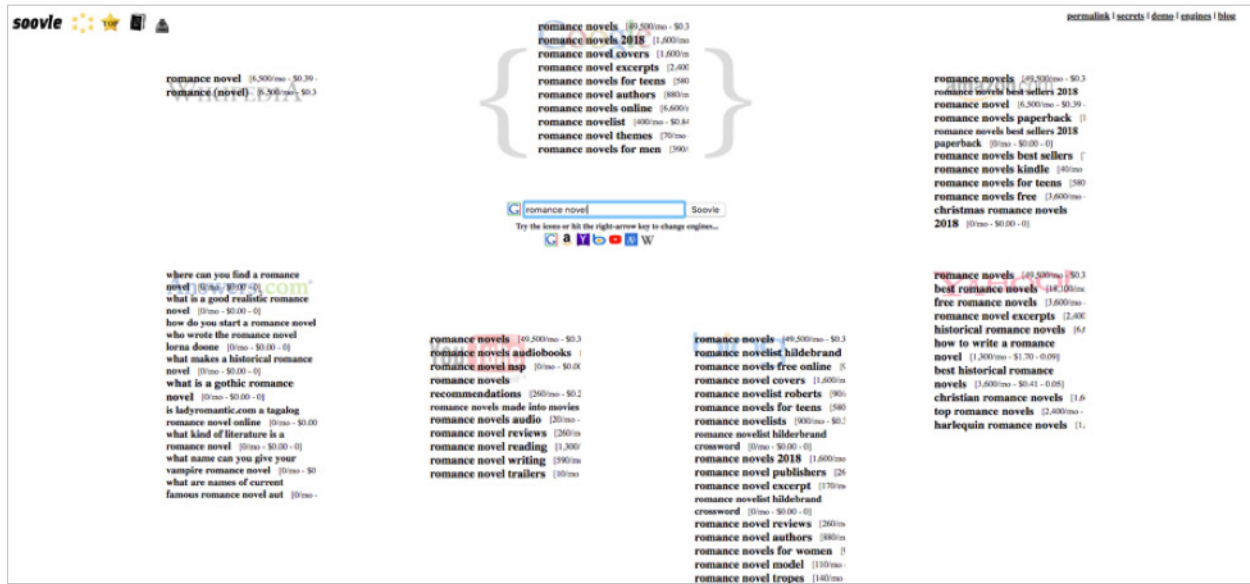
soovle

permalink | secrets | demo | engines | blog

romance novels [49,500/mo - $0.3
romance novels 2018 [1,600/mo
romance novel covers [1,600/m
romance novel excerpts [2,400
romance novels for teens [580
romance novel authors [880/m
romance novels online [6,600/
romance novelist [400/mo - $0.8
romance novel themes [70/mo
romance novels for men [390/

romance novel [6,500/mo - $0.39 -
romance (novel) [6,500/mo - $0.3

romance novels [49,500/mo - $0.3
romance novels best sellers 2018
romance novel [6,500/mo - $0.39 -
romance novels paperback [
romance novels best sellers 2018 paperback [0/mo - $0.00 - 0]
romance novels best sellers [
romance novels kindle [40/mo
romance novels for teens [580
romance novels free [3,600/mo
christmas romance novels 2018 [0/mo - $0.00 - 0]

romance novel Soovle
Try the icons or hit the right-arrow key to change engines...

where can you find a romance novel [0/mo - $0.00 - 0]
what is a good realistic romance novel [0/mo - $0.00 - 0]
how do you start a romance novel
who wrote the romance novel lorna doone [0/mo - $0.00 - 0]
what makes a historical romance novel [0/mo - $0.00 - 0]
what is a gothic romance novel [0/mo - $0.00 - 0]
is ladyromantic.com a tagalog romance novel online [0/mo - $0.00
what kind of literature is a romance novel [0/mo - $0.00 - 0]
what name can you give your vampire romance novel [0/mo - $0
what are names of current famous romance novel aut [0/mo -

romance novels [49,500/mo - $0.3
romance novels audiobooks [
romance novels nsp [0/mo - $0.00
romance novels recommendations [260/mo - $0.2
romance novels made into movies
romance novels audio [20/mo -
romance novel reviews [260/m
romance novel reading [1,300/
romance novel writing [590/m
romance novel trailers [10/mo

romance novels [49,500/mo - $0.3
romance novelist hildebrand
romance novels free online [
romance novel covers [1,600/m
romance novelist roberts [90/
romance novels for teens [580
romance novelists [900/mo - $0.
romance novelist hilderbrand crossword [0/mo - $0.00 - 0]
romance novels 2018 [1,600/mo
romance novel publishers [26
romance novel excerpt [170/m
romance novelist hildebrand crossword [0/mo - $0.00 - 0]
romance novel reviews [260/m
romance novel authors [880/m
romance novels for women [
romance novel model [110/mo
romance novel tropes [140/mo

romance novels [49,500/mo - $0.3
best romance novels [18,100/m
free romance novels [3,600/mo
romance novel excerpts [2,400
historical romance novels [6,
how to write a romance novel [1,300/mo - $1.70 - 0.09]
best historical romance novels [3,600/mo - $0.41 - 0.05]
christian romance novels [1,6
top romance novels [2,400/mo
harlequin romance novels [1,